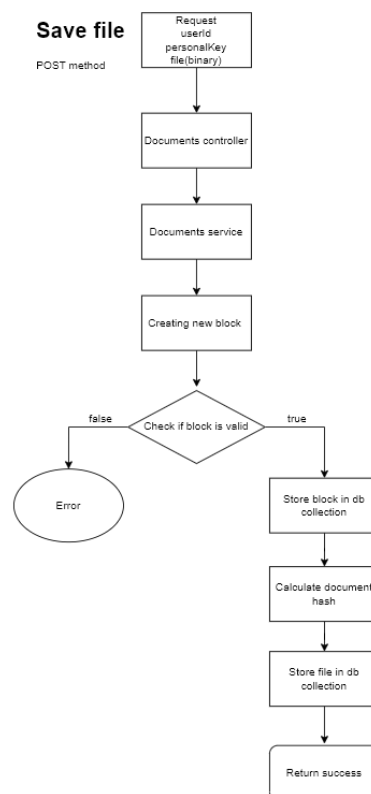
Save file

POST method

Request
userId
personalKey
file(binary)

Documents controller

Documents service

Creating new block

Check if block is valid

false

true

Error

Store block in db collection

Calculate document hash

Store file in db collection

Return success